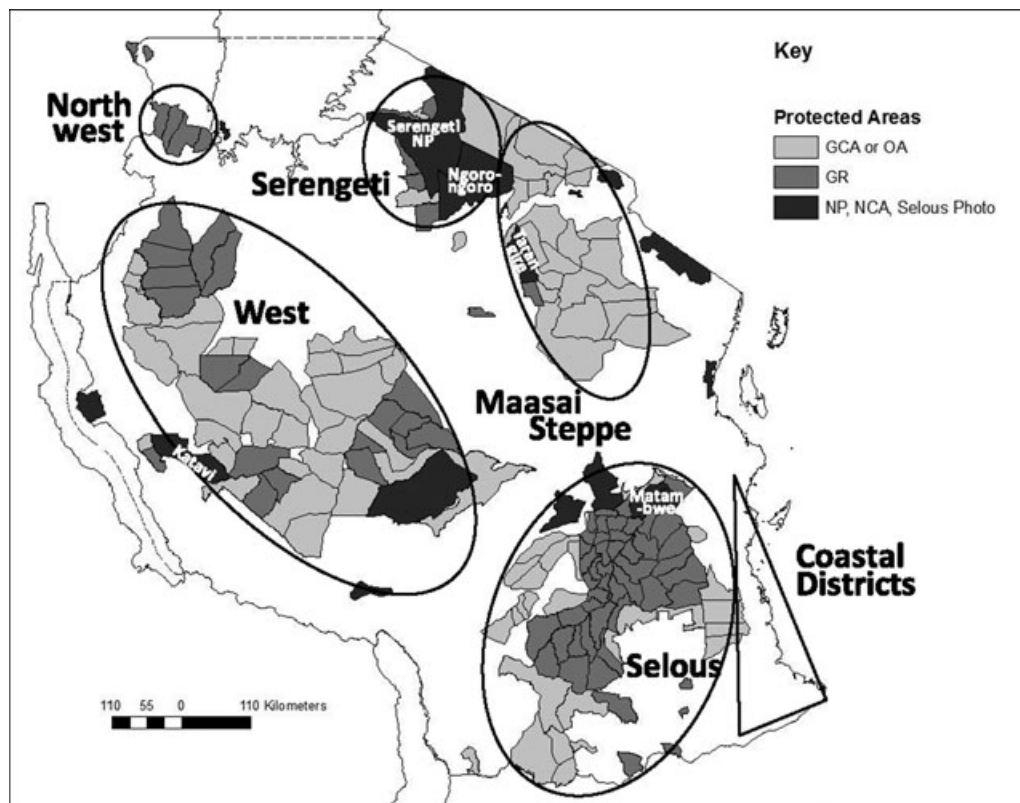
Key

Protected Areas

GCA or OA

GR

NP, NCA, Selous Photo

North west

Serengeti NP

Serengeti

Ngoro-ngoro

Tarangire

West

Maasai Steppe

Katavi

Matam-bwe

Coastal Districts

Selous

110 55 0 110 Kilometers